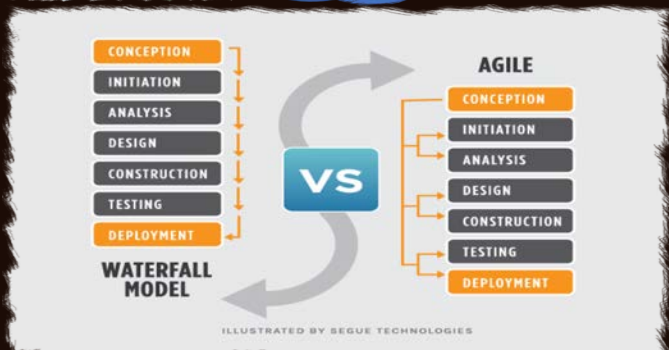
CONCEPTION
INITIATION
ANALYSIS
DESIGN
CONSTRUCTION
TESTING
DEPLOYMENT

WATERFALL MODEL

VS

AGILE
CONCEPTION
INITIATION
ANALYSIS
DESIGN
CONSTRUCTION
TESTING
DEPLOYMENT

ILLUSTRATED BY SEGUE TECHNOLOGIES